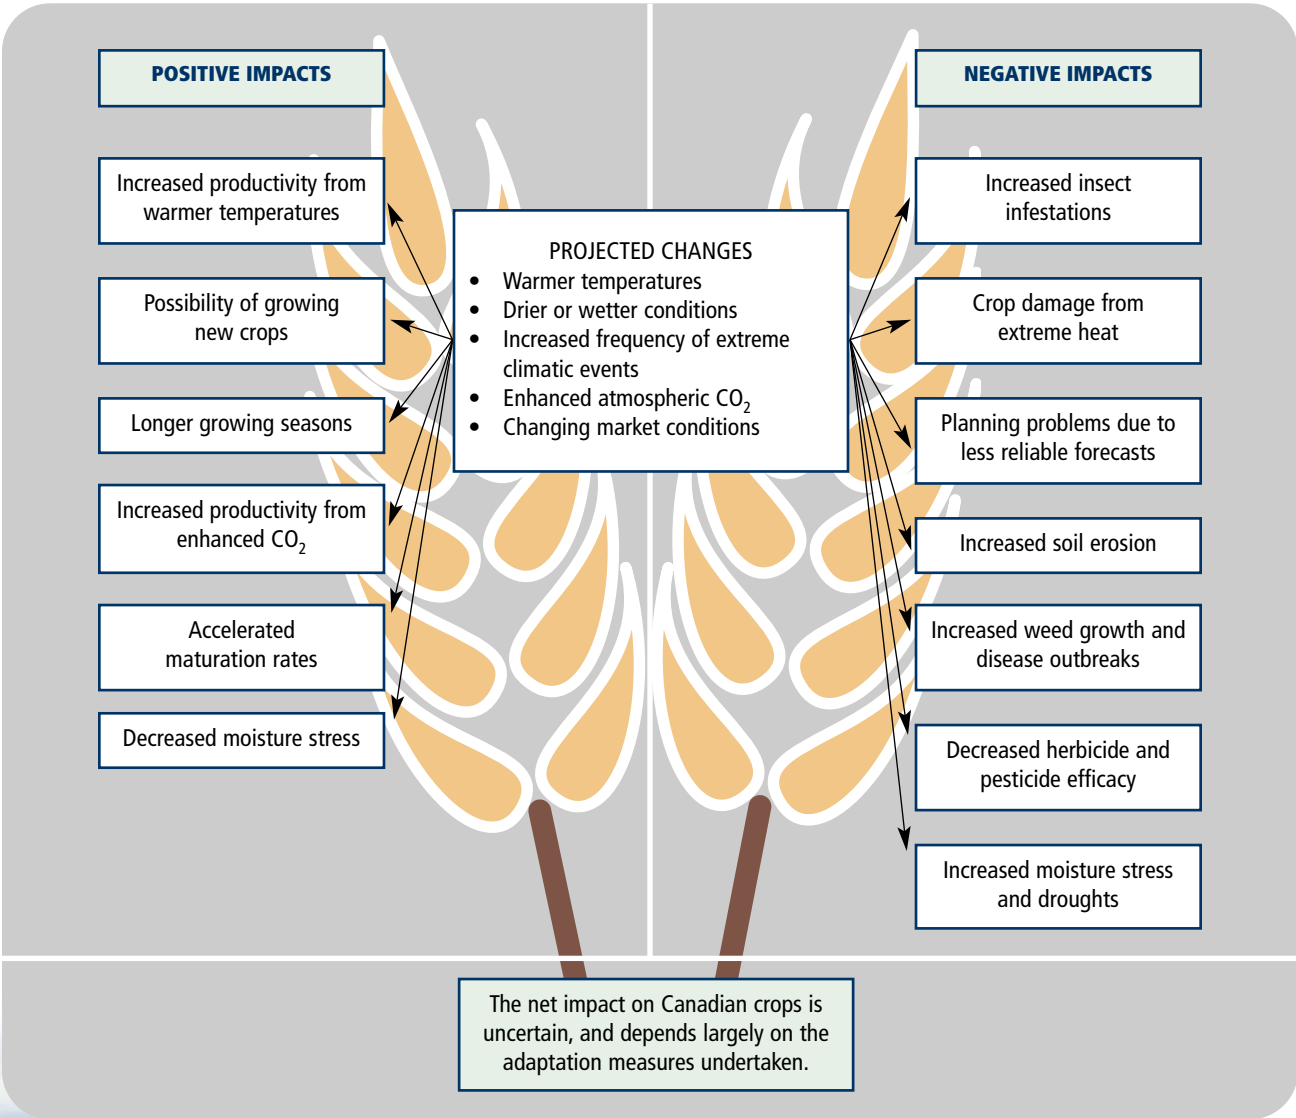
POSITIVE IMPACTS

Increased productivity from warmer temperatures

Possibility of growing new crops

Longer growing seasons

Increased productivity from enhanced $CO_2$

Accelerated maturation rates

Decreased moisture stress

PROJECTED CHANGES
- Warmer temperatures
- Drier or wetter conditions
- Increased frequency of extreme climatic events
- Enhanced atmospheric $CO_2$
- Changing market conditions

NEGATIVE IMPACTS

Increased insect infestations

Crop damage from extreme heat

Planning problems due to less reliable forecasts

Increased soil erosion

Increased weed growth and disease outbreaks

Decreased herbicide and pesticide efficacy

Increased moisture stress and droughts

The net impact on Canadian crops is uncertain, and depends largely on the adaptation measures undertaken.